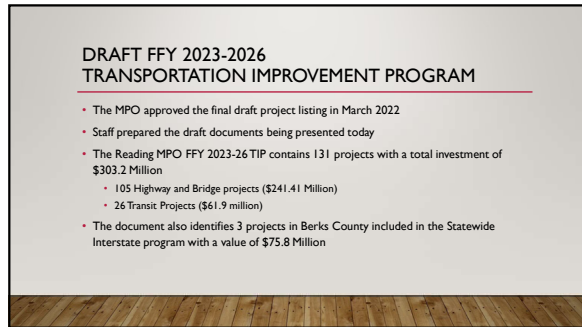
DRAFT FFY 2023-2026
TRANSPORTATION IMPROVEMENT PROGRAM

- The MPO approved the final draft project listing in March 2022
- Staff prepared the draft documents being presented today
- The Reading MPO FFY 2023-26 TIP contains 131 projects with a total investment of \$303.2 Million
  - 105 Highway and Bridge projects (\$241.41 Million)
  - 26 Transit Projects (\$61.9 million)
- The document also identifies 3 projects in Berks County included in the Statewide Interstate program with a value of \$75.8 Million